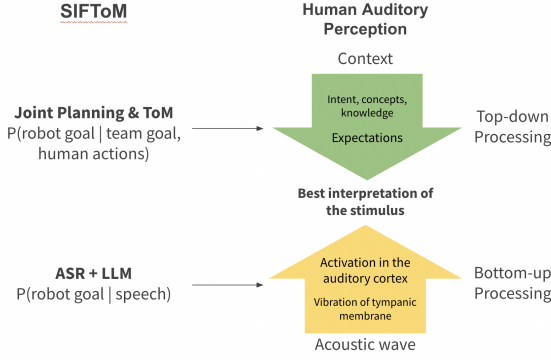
SIFToM

Human Auditory Perception

Context

Joint Planning & ToM
P(robot goal | team goal, human actions)

Intent, concepts, knowledge

Expectations

Top-down Processing

Best interpretation of the stimulus

ASR + LLM
P(robot goal | speech)

Activation in the auditory cortex

Vibration of tympanic membrane

Bottom-up Processing

Acoustic wave